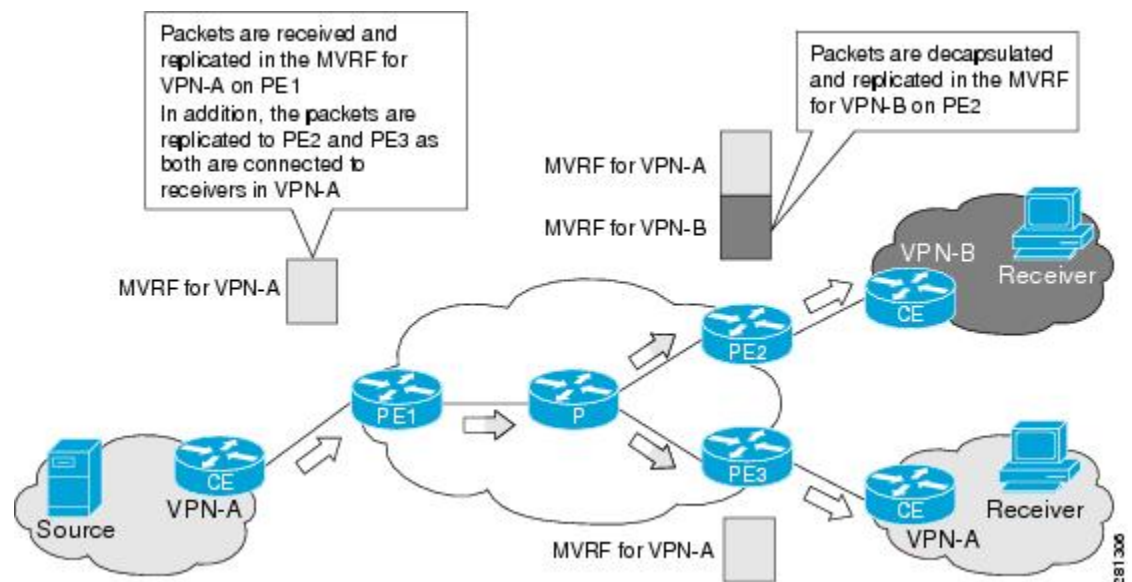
Packets are received and replicated in the MVRF for VPN-A on PE1
In addition, the packets are replicated to PE2 and PE3 as both are connected to receivers in VPN-A

Packets are decapsulated and replicated in the MVRF for VPN-B on PE2

MVRF for VPN-A

MVRF for VPN-B

MVRF for VPN-A

VPN-B

Receiver

CE

PE2

PE1

P

PE3

CE

CE

Source

VPN-A

Receiver

VPN-A

MVRF for VPN-A

281306